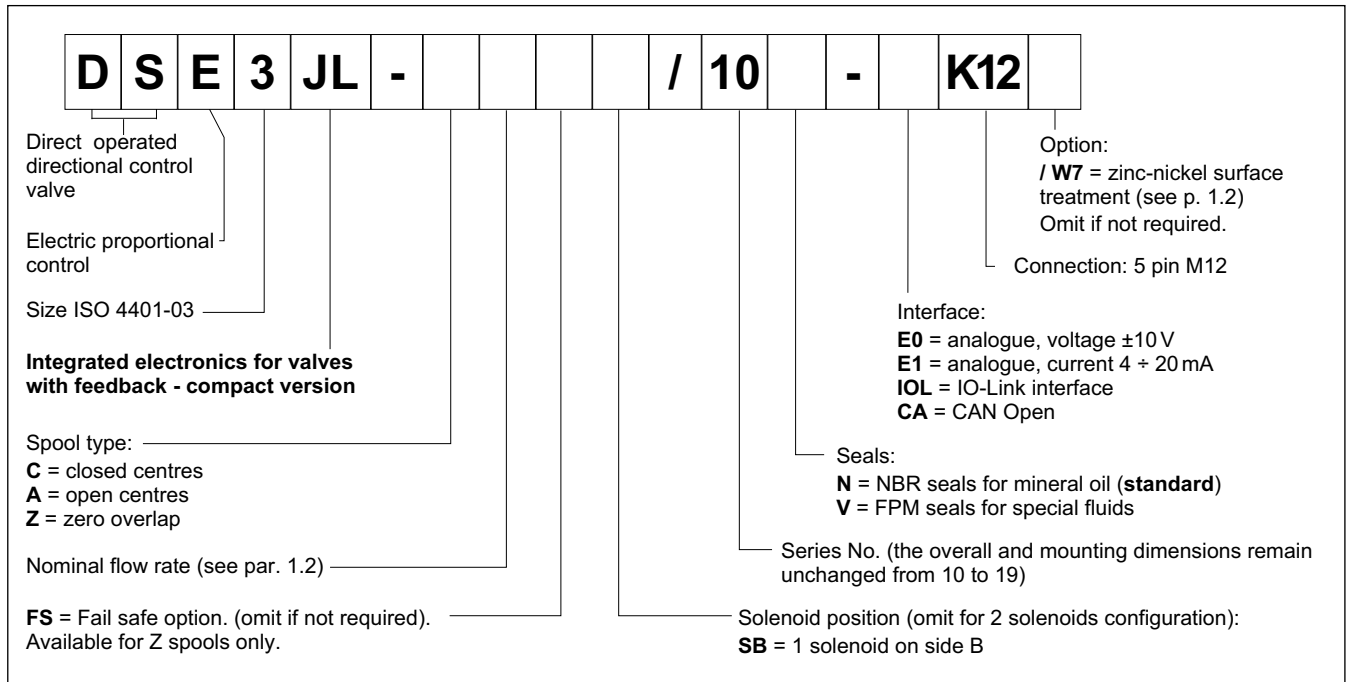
| D | S | E | 3 | JL | - | | | | | / | 10 | | - | | K12 | |
|---|---|---|---|---|---|---|---|---|---|---|---|---|---|---|---|---|

Direct operated directional control valve

Electric proportional control

Size ISO 4401-03

**Integrated electronics for valves with feedback - compact version**

Spool type:
**C** = closed centres
**A** = open centres
**Z** = zero overlap

Nominal flow rate (see par. 1.2)

**FS** = Fail safe option. (omit if not required). Available for Z spools only.

Option:
**/ W7** = zinc-nickel surface treatment (see p. 1.2)
Omit if not required.

Connection: 5 pin M12

Interface:
**E0** = analogue, voltage ±10 V
**E1** = analogue, current 4 ÷ 20 mA
**IOL** = IO-Link interface
**CA** = CAN Open

Seals:
**N** = NBR seals for mineral oil (**standard**)
**V** = FPM seals for special fluids

Series No. (the overall and mounting dimensions remain unchanged from 10 to 19)

Solenoid position (omit for 2 solenoids configuration):
**SB** = 1 solenoid on side B